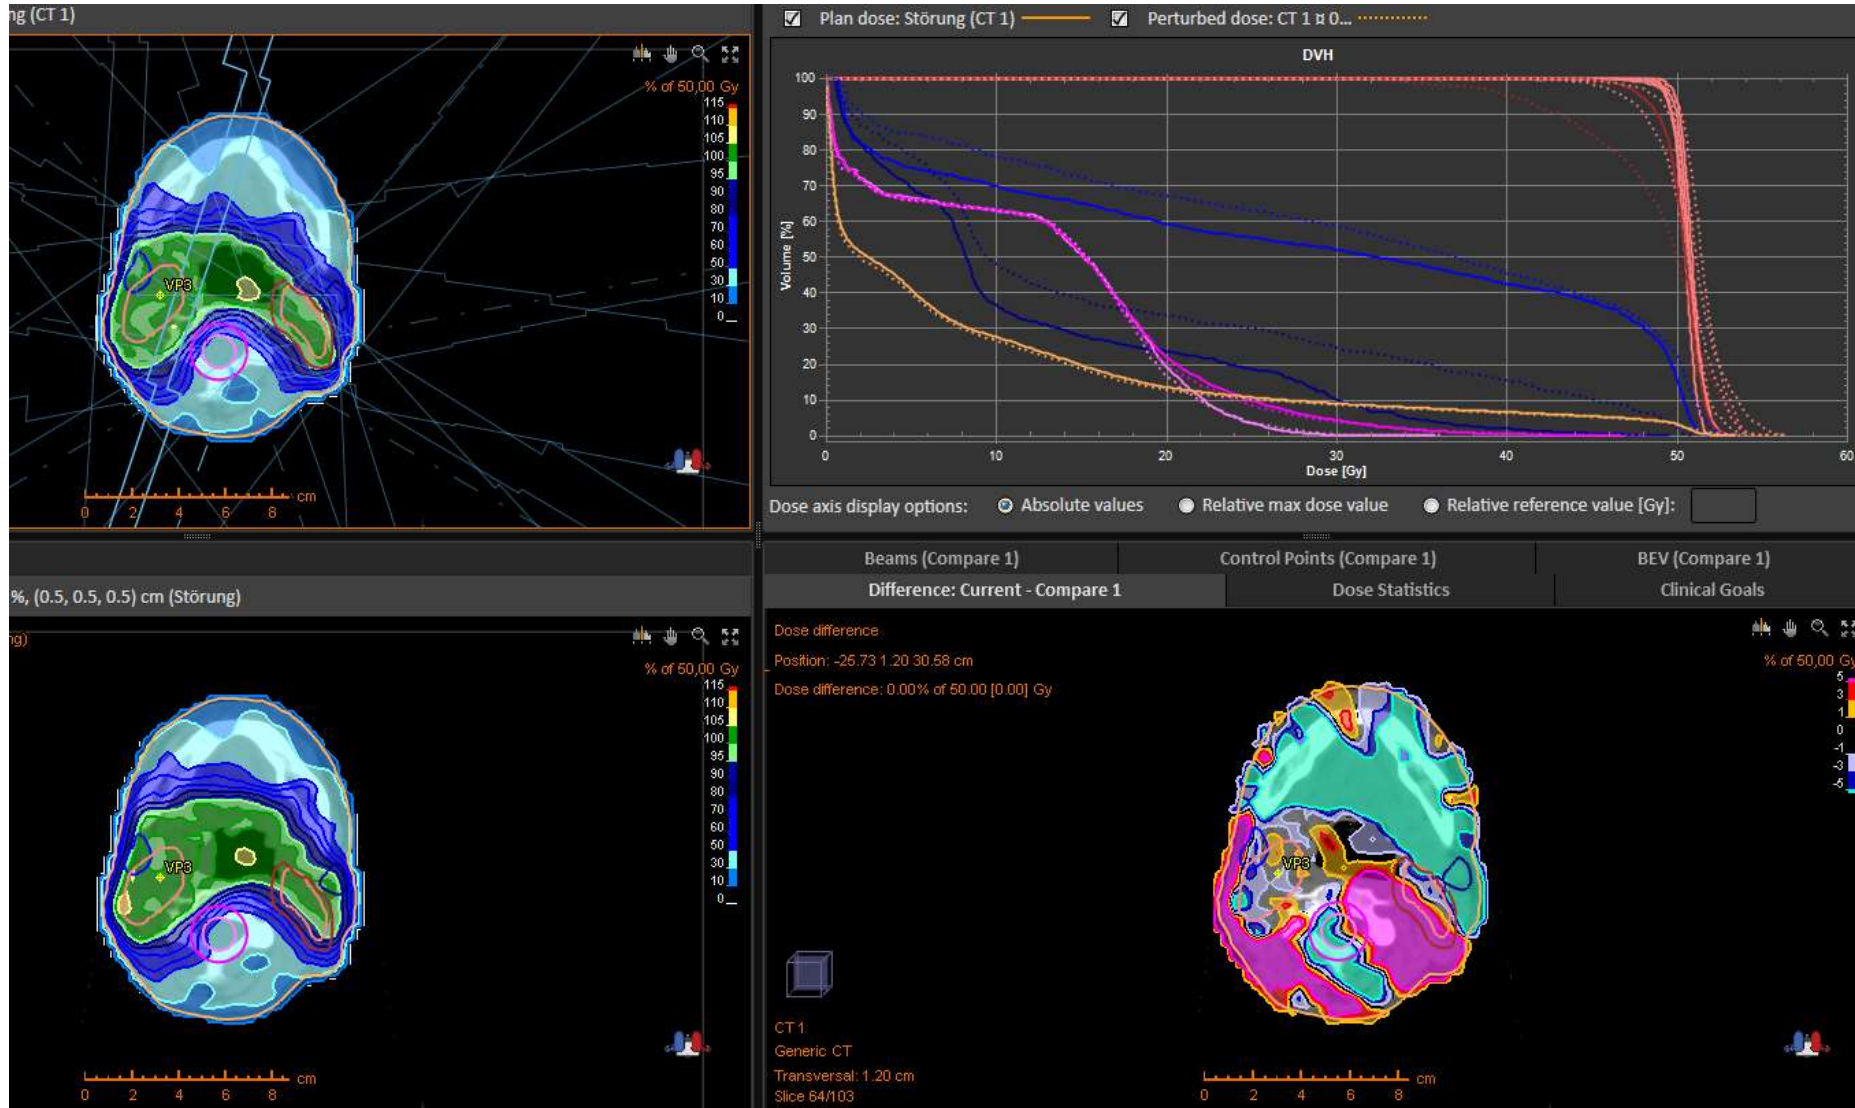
ng (CT 1)

% of 50,00 Gy
115
110
105
100
95
90
80
70
60
50
30
10
0

VP3

cm
0 2 4 6 8

Plan dose: Störung (CT 1)
Perturbed dose: CT 1 ¤ 0...

DVH

Volume [%]
100
90
80
70
60
50
40
30
20
10
0

0 10 20 30 40 50 60
Dose [Gy]

Dose axis display options: Absolute values Relative max dose value Relative reference value [Gy]:

%, (0.5, 0.5, 0.5) cm (Störung)

ng)

% of 50,00 Gy
115
110
105
100
95
90
80
70
60
50
30
10
0

VP3

cm
0 2 4 6 8

| Beams (Compare 1) | Control Points (Compare 1) | BEV (Compare 1) |
|---|---|---|
| Difference: Current - Compare 1 | Dose Statistics | Clinical Goals |

Dose difference
Position: -25.73 1.20 30.58 cm
Dose difference: 0.00% of 50.00 [0.00] Gy

% of 50,00 Gy
5
3
1
0
-1
-3
-5

VP3

CT 1
Generic CT
Transversal: 1.20 cm
Slice 64/103

cm
0 2 4 6 8